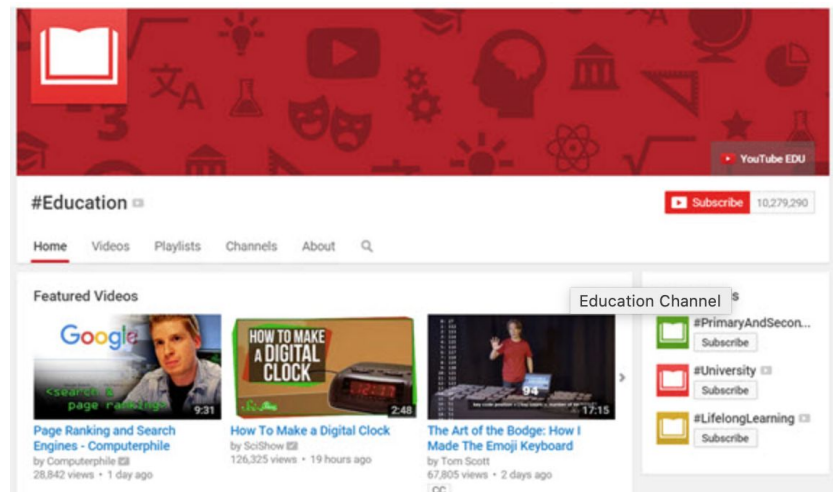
YouTube EDU

#Education

Subscribe 10,279,290

Home Videos Playlists Channels About

Featured Videos

Education Channel

Google
<search &
page ranking>
9:31
Page Ranking and Search Engines - Computerphile
by Computerphile
28,842 views • 1 day ago

HOW TO MAKE A DIGITAL CLOCK
2:48
How To Make a Digital Clock
by SciShow
126,325 views • 19 hours ago

17:15
The Art of the Bodge: How I Made The Emoji Keyboard
by Tom Scott
67,805 views • 2 days ago
CC

#PrimaryAndSecon...
Subscribe
#University
Subscribe
#LifelongLearning
Subscribe